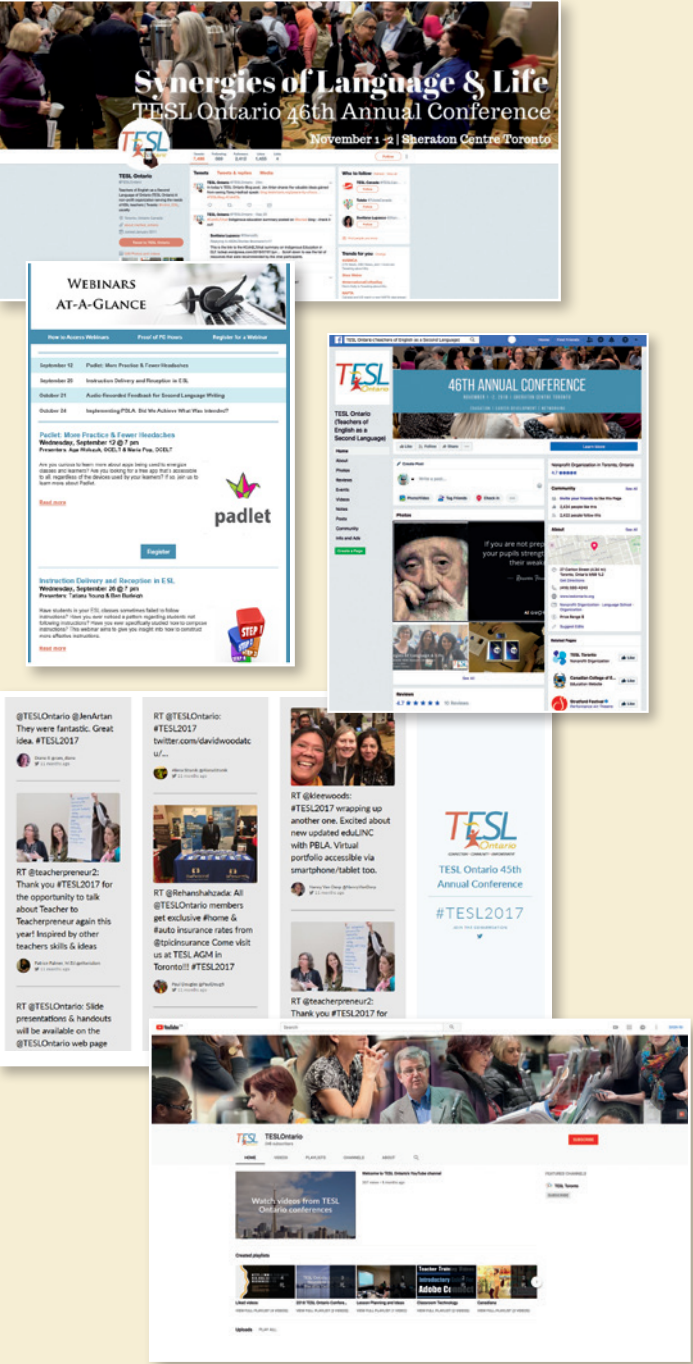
Synergies of Language & Life
TESL Ontario 46th Annual Conference
November 1 - 2 | Sheraton Centre Toronto

TESL Ontario

Tweets Tweets & replies Media

Who to follow

Trends for you

WEBINARS AT-A-GLANCE

How to Access Webinars | Proof of PD Hours | Register for a Webinar

| September 12 | Padlet: More Practice & Fewer Headaches |
|---|---|
| September 26 | Instruction Delivery and Reception in ESL |
| October 21 | Audio Recorded Feedback for Second Language Writing |
| October 24 | Implementing PBLA: Did We Achieve What Was Intended? |

Padlet: More Practice & Fewer Headaches
Wednesday, September 12 @ 7 pm
Presenters: Aga Mokszuk, OCELT & Maria Pop, OCELT

Are you curious to learn more about apps being used to energize classes and learners? Are you looking for a free app that's accessible to all, regardless of the devices used by your learners? If so, join us to learn more about Padlet.

Read more

padlet

Register

Instruction Delivery and Reception in ESL
Wednesday, September 26 @ 7 pm
Presenters: Tatiana Young & Ben Budnyk

Have students in your ESL classes sometimes failed to follow instructions? Have you ever noticed a pattern regarding students not following instructions? Have you ever specifically studied how to compose instructions? This webinar aims to give you insight into how to construct more effective instructions.

Read more

STEP 1

TESL Ontario (Teachers of English as a Second Language)

46TH ANNUAL CONFERENCE

TESL Ontario (Teachers of English as a Second Language)

Home
About
Photos
Reviews
Events
Videos
Notes
Posts
Community
Info and Ads

Create a Page

Like Follow Share

Learn More

Create Post

Photos

If you are not prep your pupils strength their weak

See All

Reviews
4.7

Nonprofit Organization in Toronto, Ontario

Community

About

Related Pages

TESL Toronto
Canadian College of E...
Stratford Festival

@TESLOntario @JenArtan They were fantastic. Great idea. #TESL2017

RT @teacherpreneur2: Thank you #TESL2017 for the opportunity to talk about Teacher to Teacherpreneur again this year! Inspired by other teachers skills & ideas

RT @TESLOntario: Slide presentations & handouts will be available on the @TESLOntario web page

RT @TESLOntario: #TESL2017 twitter.com/davidwoodatc u/...

RT @Rehanshahzada: All @TESLOntario members get exclusive #home & #auto insurance rates from @tpicinsurance Come visit us at TESL AGM in Toronto!!! #TESL2017

RT @kleewoods: #TESL2017 wrapping up another one. Excited about new updated eduLINC with PBLA. Virtual portfolio accessible via smartphone/tablet too.

RT @teacherpreneur2: Thank you #TESL2017 for

TESL Ontario
TESL Ontario 45th Annual Conference
#TESL2017

YouTube

TESLOntario

SUBSCRIBE

HOME VIDEOS PLAYLISTS CHANNELS ABOUT

Watch videos from TESL Ontario conferences

Welcome to TESL Ontario's YouTube channel

FEATURED CHANNELS
TESL Toronto

Created playlists

Liked videos
2016 TESL Ontario Confere...
Lesson Planning and Ideas
Classroom Technology
Canadiana

Teacher Training Videos
Introductory Adobe Connect

Uploads PLAY ALL